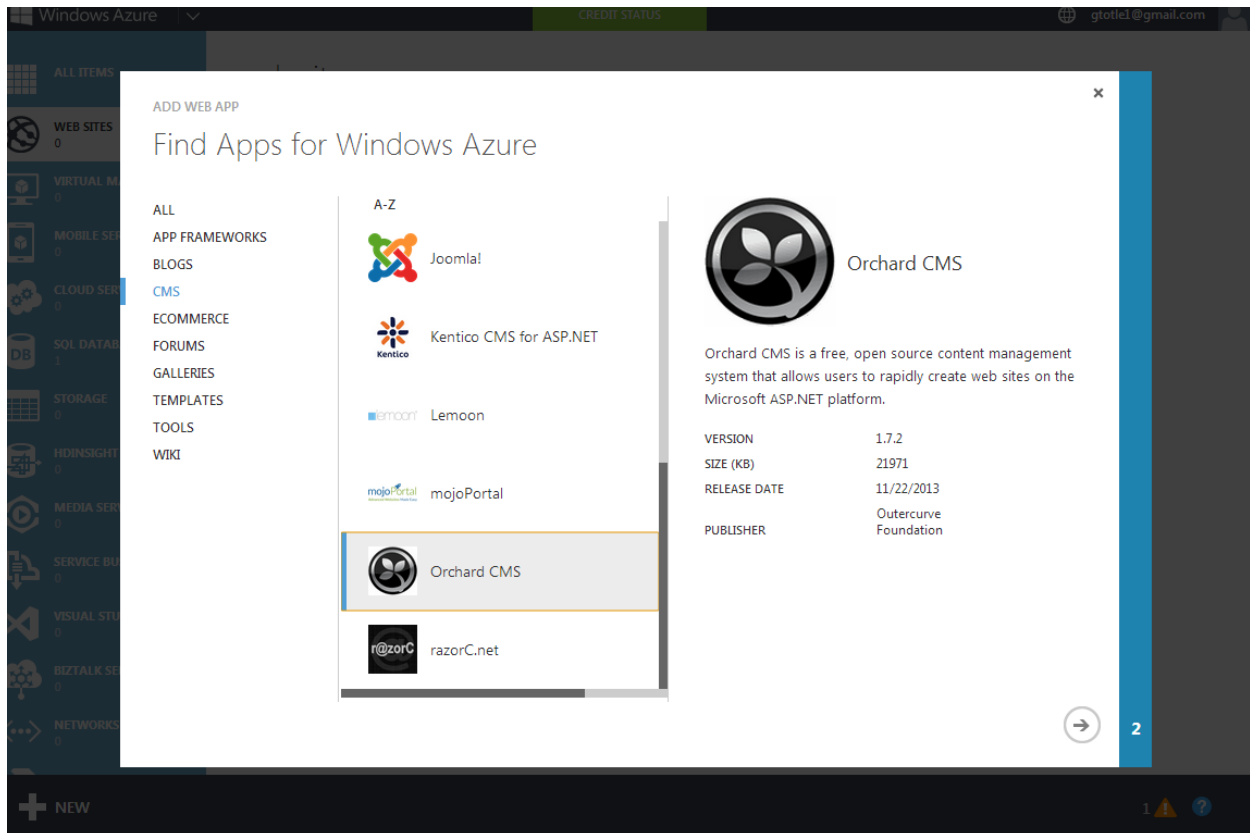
Windows Azure

CREDIT STATUS

gtotle1@gmail.com

ALL ITEMS

WEB SITES
0

VIRTUAL M
0

MOBILE SER
0

CLOUD SER
0

SQL DATAB
1

STORAGE
0

HDINSIGHT
0

MEDIA SER
0

SERVICE BU
0

VISUAL STU
0

BIZTALK SE
0

NETWORKS
0

ADD WEB APP

Find Apps for Windows Azure

ALL
APP FRAMEWORKS
BLOGS
CMS
ECOMMERCE
FORUMS
GALLERIES
TEMPLATES
TOOLS
WIKI

A-Z

Joomla!

Kentico
Kentico CMS for ASP.NET

lemoon
Lemoon

mojoPortal
mojoPortal

Orchard CMS

r@zorC
razorC.net

Orchard CMS

Orchard CMS is a free, open source content management system that allows users to rapidly create web sites on the Microsoft ASP.NET platform.

| VERSION | 1.7.2 |
|---|---|
| SIZE (KB) | 21971 |
| RELEASE DATE | 11/22/2013 |
| PUBLISHER | Outercurve Foundation |

×

2

NEW

1